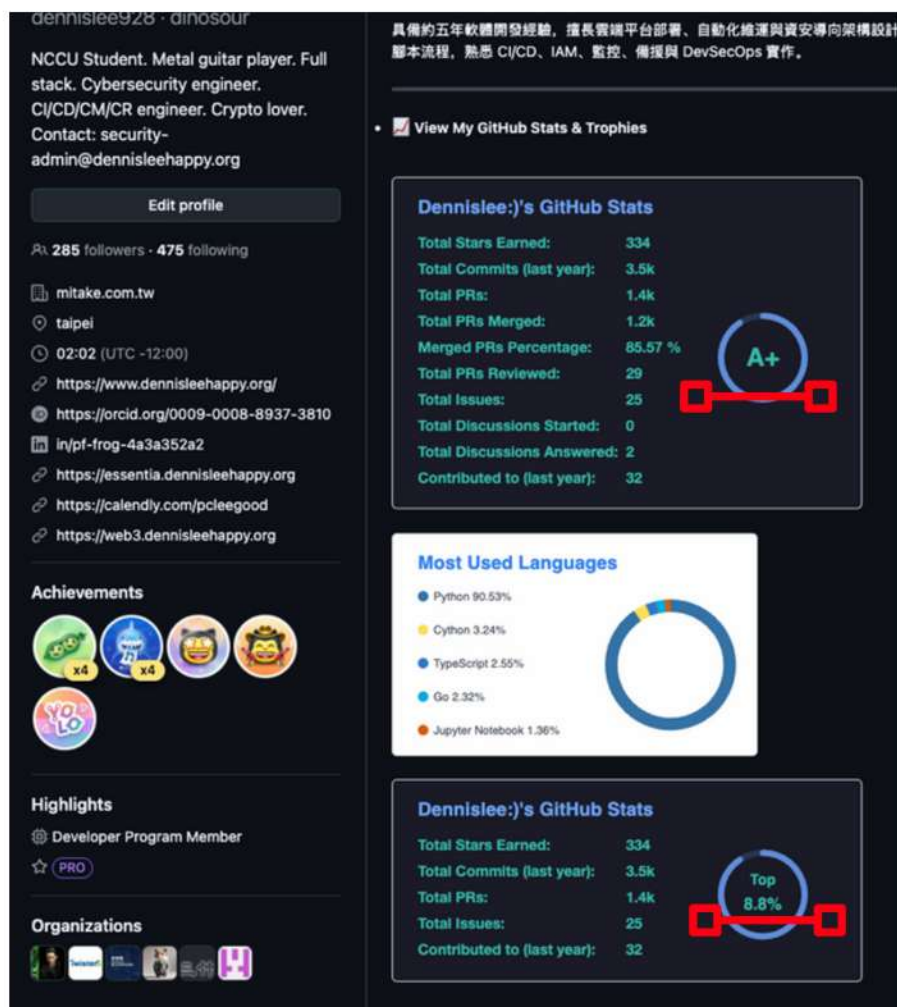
dennislee928 · dinosour

NCCU Student. Metal guitar player. Full stack. Cybersecurity engineer. CI/CD/CM/CR engineer. Crypto lover. Contact: security-admin@dennisleehappy.org

Edit profile

285 followers · 475 following

mitake.com.tw
taipei
02:02 (UTC -12:00)
https://www.dennisleehappy.org/
https://orcid.org/0009-0008-8937-3810
in/pf-frog-4a3a352a2
https://essentia.dennisleehappy.org
https://calendly.com/pcleegood
https://web3.dennisleehappy.org

Achievements

x4 x4

Highlights

Developer Program Member
PRO

Organizations

具備約五年軟體開發經驗，擅長雲端平台部署、自動化維運與資安導向架構設計
腳本流程，熟悉 CI/CD、IAM、監控、備援與 DevSecOps 實作。

• 📈 View My GitHub Stats & Trophies

Dennislee:)'s GitHub Stats

| | |
|---|---|
| Total Stars Earned: | 334 |
| Total Commits (last year): | 3.5k |
| Total PRs: | 1.4k |
| Total PRs Merged: | 1.2k |
| Merged PRs Percentage: | 85.57 % |
| Total PRs Reviewed: | 29 |
| Total Issues: | 25 |
| Total Discussions Started: | 0 |
| Total Discussions Answered: | 2 |
| Contributed to (last year): | 32 |

A+

Most Used Languages

Python 90.53%
Cython 3.24%
TypeScript 2.55%
Go 2.32%
Jupyter Notebook 1.36%

Dennislee:)'s GitHub Stats

| | |
|---|---|
| Total Stars Earned: | 334 |
| Total Commits (last year): | 3.5k |
| Total PRs: | 1.4k |
| Total Issues: | 25 |
| Contributed to (last year): | 32 |

Top
8.8%